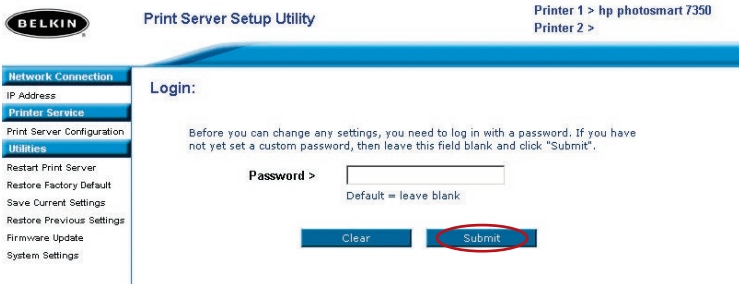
BELKIN

Print Server Setup Utility

Printer 1 > hp photosmart 7350
Printer 2 >

Network Connection
IP Address
Printer Service
Print Server Configuration
Utilities
Restart Print Server
Restore Factory Default
Save Current Settings
Restore Previous Settings
Firmware Update
System Settings

Login:

Before you can change any settings, you need to log in with a password. If you have not yet set a custom password, then leave this field blank and click "Submit".

Password >

Default = leave blank

Clear

Submit